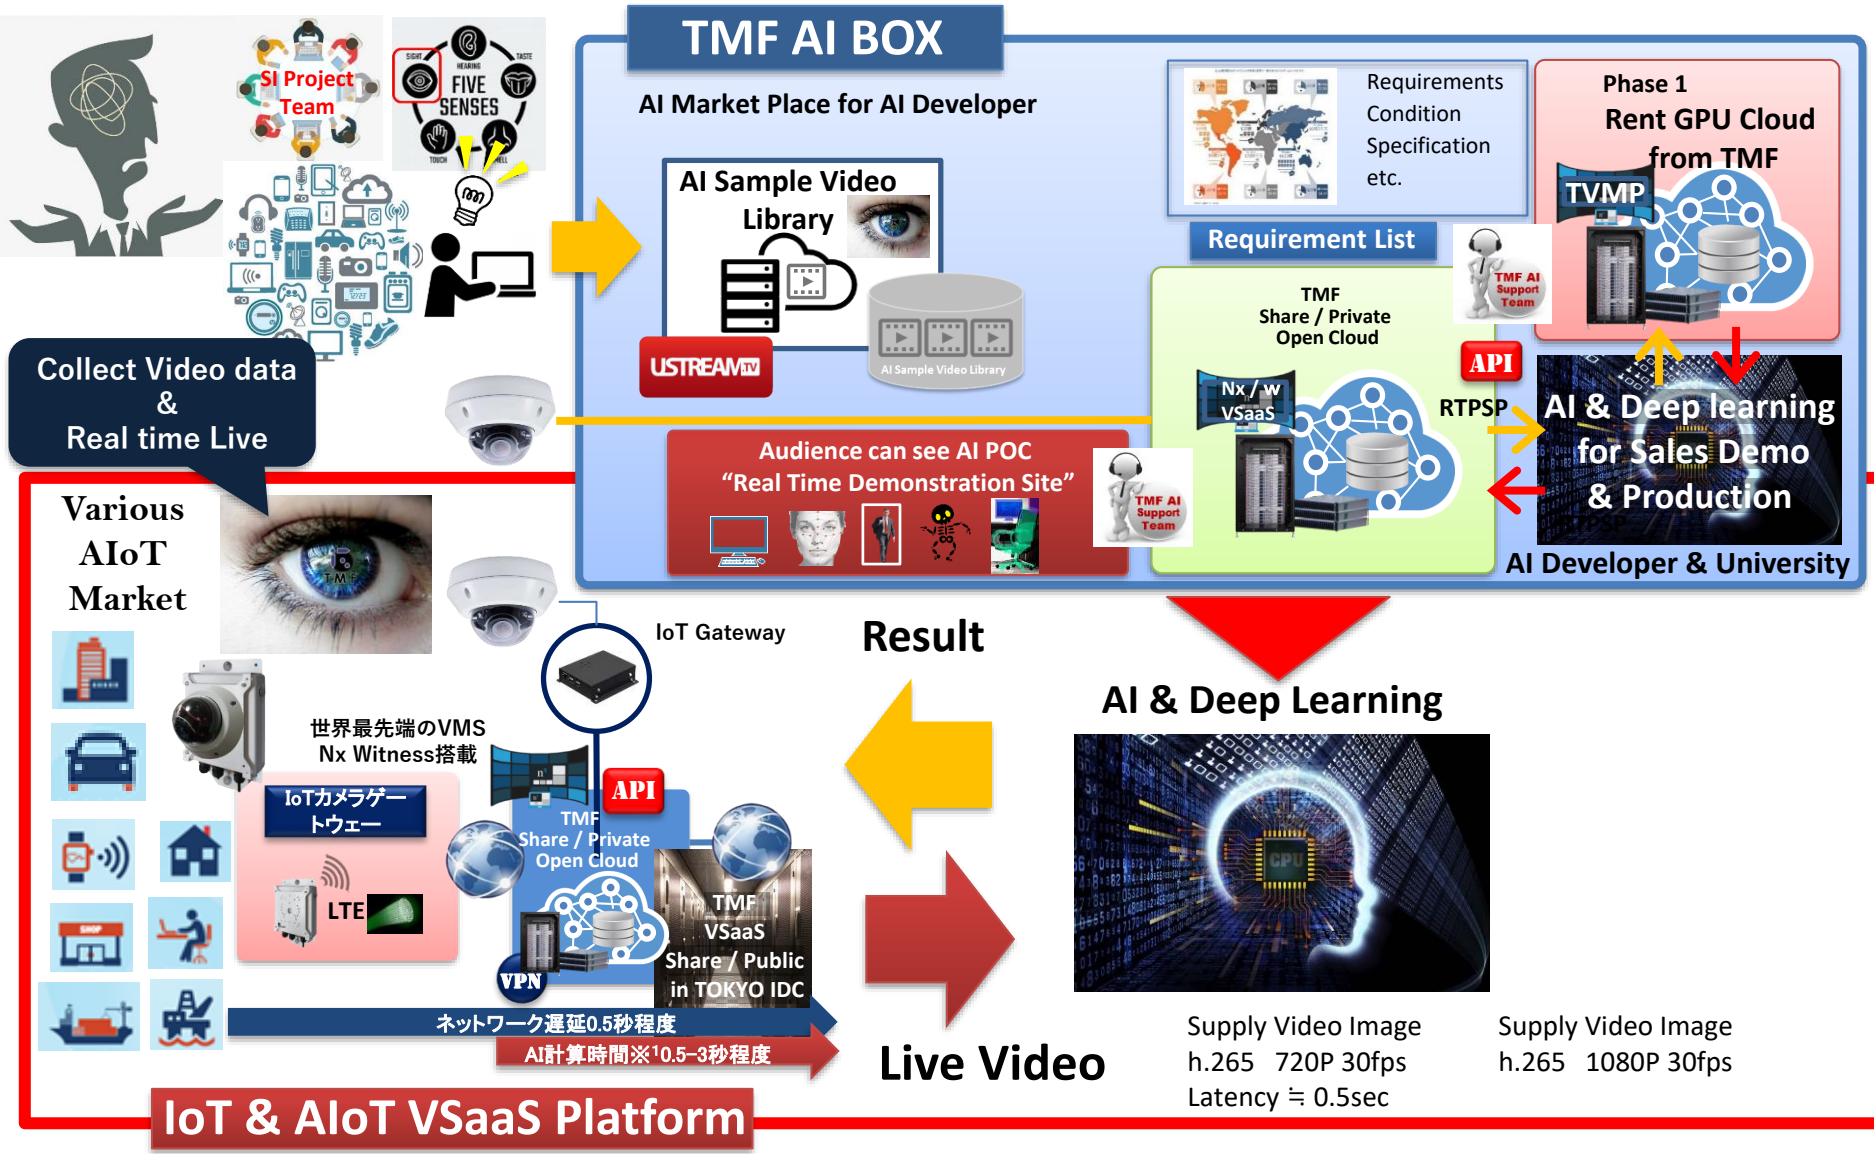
SI Project Team

SIGHT HEARING TASTE FIVE SENSES TOUCH SMELL

TMF AI BOX

AI Market Place for AI Developer

AI Sample Video Library

USTREAM TV

AI Sample Video Library

Requirements
Condition
Specification
etc.

Requirement List

Phase 1
Rent GPU Cloud from TMF

TVMP

TMF AI Support Team

TMF
Share / Private
Open Cloud

API

Nx / w
VSaaS

RTPSP

AI & Deep learning for Sales Demo & Production

AI Developer & University

Collect Video data
&
Real time Live

Audience can see AI POC
“Real Time Demonstration Site”

TMF AI Support Team

Various AIoT Market

IoT Gateway

Result

AI & Deep Learning

世界最先端のVMS
Nx Witness搭載

IoTカメラゲートウェー

LTE

API

TMF
Share / Private
Open Cloud

VPN

TMF
VSaaS
Share / Public
in TOKYO IDC

ネットワーク遅延0.5秒程度

AI計算時間※10.5-3秒程度

Live Video

Supply Video Image
h.265 720P 30fps
Latency ≒ 0.5sec

Supply Video Image
h.265 1080P 30fps

IoT & AIoT VSaaS Platform